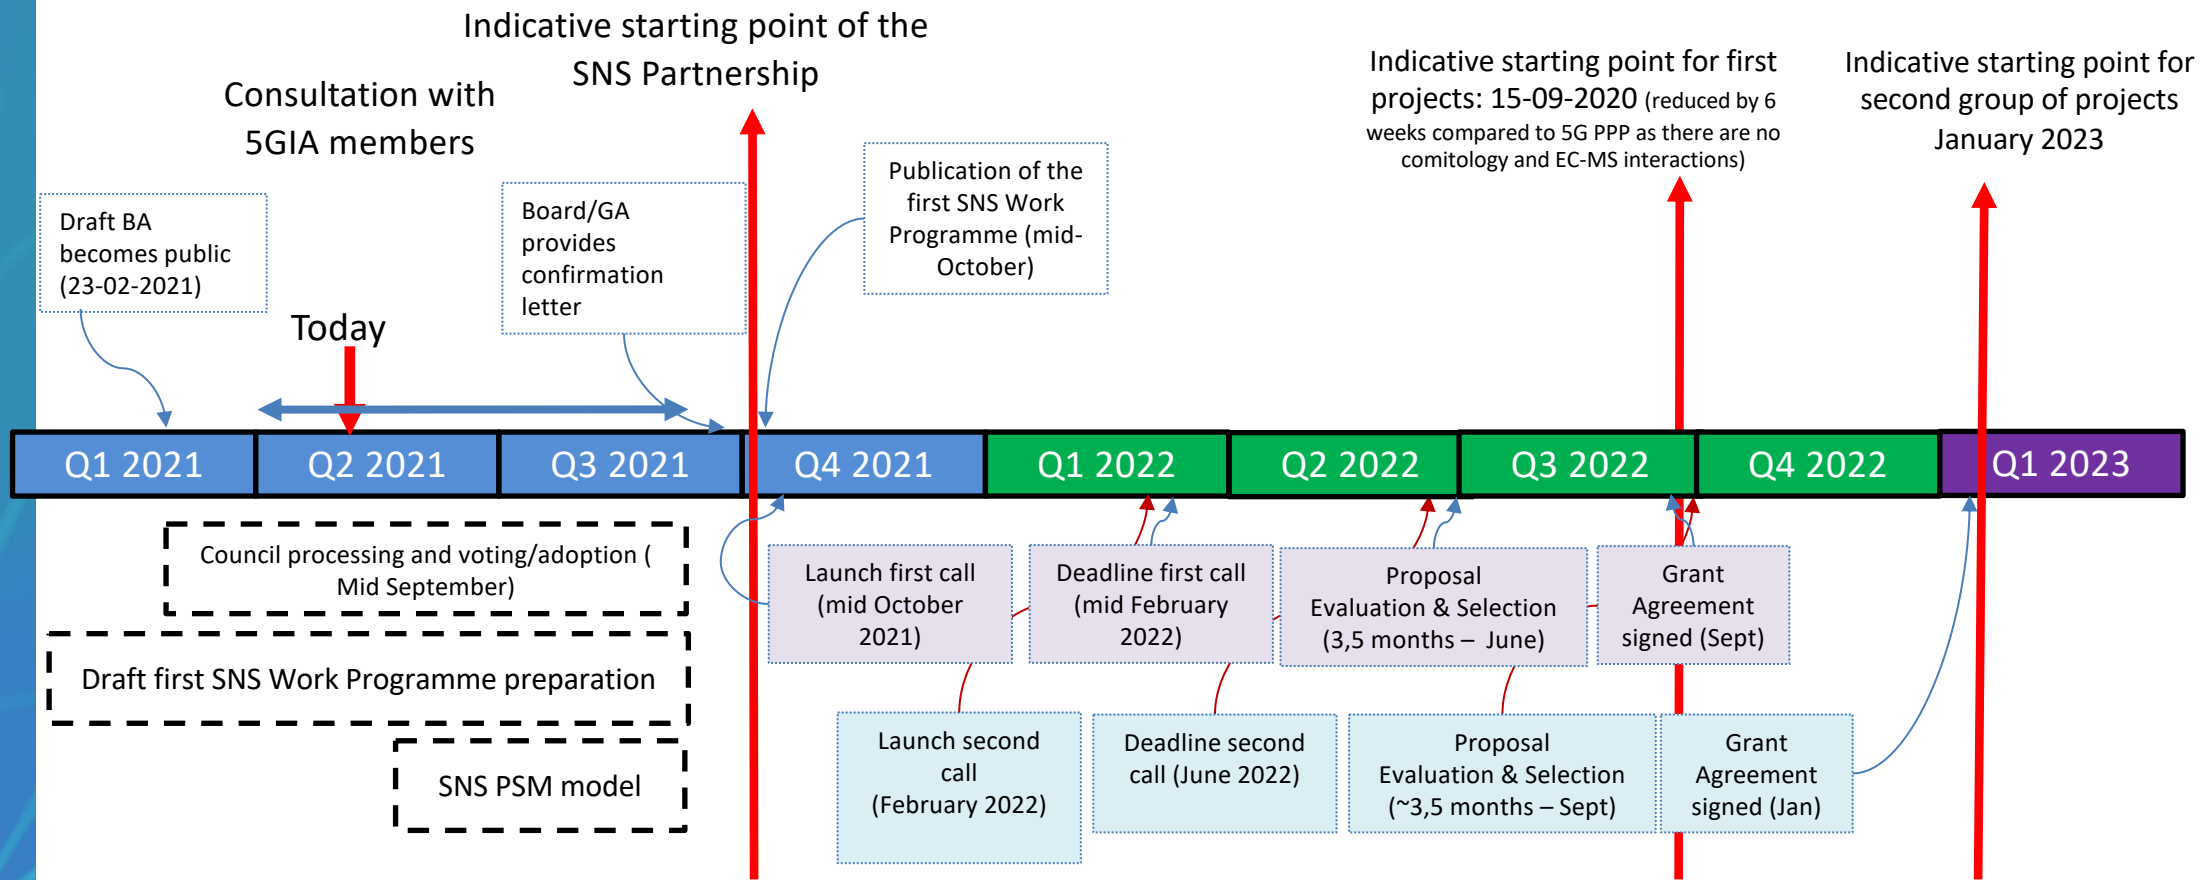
Indicative starting point of the SNS Partnership

Consultation with 5GIA members

Indicative starting point for first projects: 15-09-2020 (reduced by 6 weeks compared to 5G PPP as there are no comitology and EC-MS interactions)

Indicative starting point for second group of projects January 2023

Draft BA becomes public (23-02-2021)

Board/GA provides confirmation letter

Publication of the first SNS Work Programme (mid-October)

Today

| Q1 2021 | Q2 2021 | Q3 2021 | Q4 2021 | Q1 2022 | Q2 2022 | Q3 2022 | Q4 2022 | Q1 2023 |
|---|---|---|---|---|---|---|---|---|

Council processing and voting/adoption ( Mid September)

Draft first SNS Work Programme preparation

SNS PSM model

Launch first call (mid October 2021)

Deadline first call (mid February 2022)

Proposal Evaluation & Selection (3,5 months – June)

Grant Agreement signed (Sept)

Launch second call (February 2022)

Deadline second call (June 2022)

Proposal Evaluation & Selection (~3,5 months – Sept)

Grant Agreement signed (Jan)